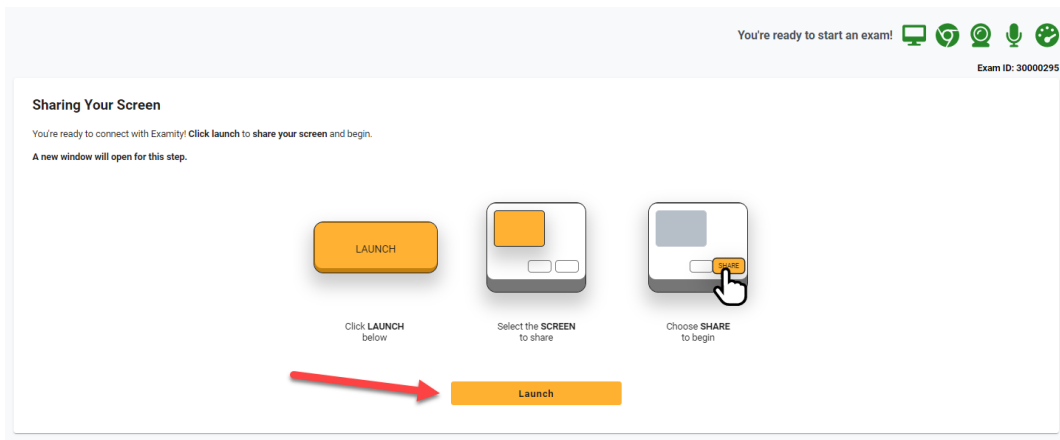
You're ready to start an exam!

Exam ID: 30000295

Sharing Your Screen

You're ready to connect with Examity! **Click launch** to **share your screen** and begin.

**A new window will open for this step.**

LAUNCH

SHARE

Click **LAUNCH** below

Select the **SCREEN** to share

Choose **SHARE** to begin

Launch